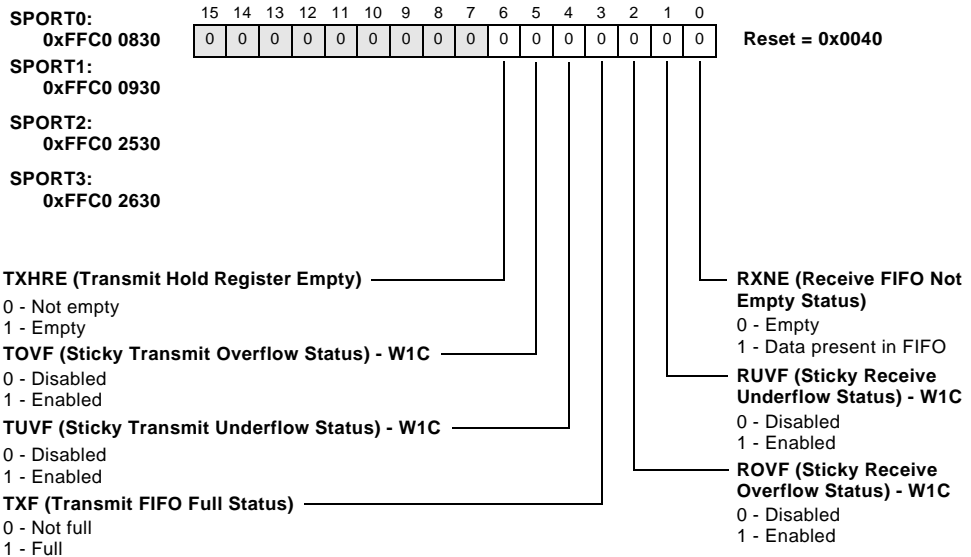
SPORT0:
0xFFC0 0830

SPORT1:
0xFFC0 0930

SPORT2:
0xFFC0 2530

SPORT3:
0xFFC0 2630

| 15 | 14 | 13 | 12 | 11 | 10 | 9 | 8 | 7 | 6 | 5 | 4 | 3 | 2 | 1 | 0 |
|---|---|---|---|---|---|---|---|---|---|---|---|---|---|---|---|
| 0 | 0 | 0 | 0 | 0 | 0 | 0 | 0 | 0 | 0 | 0 | 0 | 0 | 0 | 0 | 0 |

Reset = 0x0040

TXHRE (Transmit Hold Register Empty)
0 - Not empty
1 - Empty

TOVF (Sticky Transmit Overflow Status) - W1C
0 - Disabled
1 - Enabled

TUVF (Sticky Transmit Underflow Status) - W1C
0 - Disabled
1 - Enabled

TXF (Transmit FIFO Full Status)
0 - Not full
1 - Full

RXNE (Receive FIFO Not Empty Status)
0 - Empty
1 - Data present in FIFO

RUVF (Sticky Receive Underflow Status) - W1C
0 - Disabled
1 - Enabled

ROVF (Sticky Receive Overflow Status) - W1C
0 - Disabled
1 - Enabled